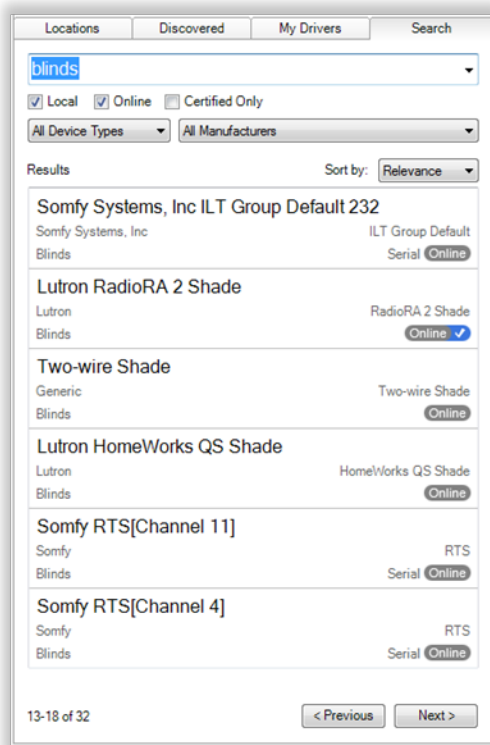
Locations | Discovered | My Drivers | Search

blinds

Local  Online  Certified Only

All Device Types  All Manufacturers

Results  Sort by: Relevance

Somfy Systems, Inc ILT Group Default 232
Somfy Systems, Inc  ILT Group Default
Blinds  Serial Online

Lutron RadioRA 2 Shade
Lutron  RadioRA 2 Shade
Blinds  Online

Two-wire Shade
Generic  Two-wire Shade
Blinds  Online

Lutron HomeWorks QS Shade
Lutron  HomeWorks QS Shade
Blinds  Online

Somfy RTS[Channel 11]
Somfy  RTS
Blinds  Serial Online

Somfy RTS[Channel 4]
Somfy  RTS
Blinds  Serial Online

13-18 of 32  < Previous  Next >